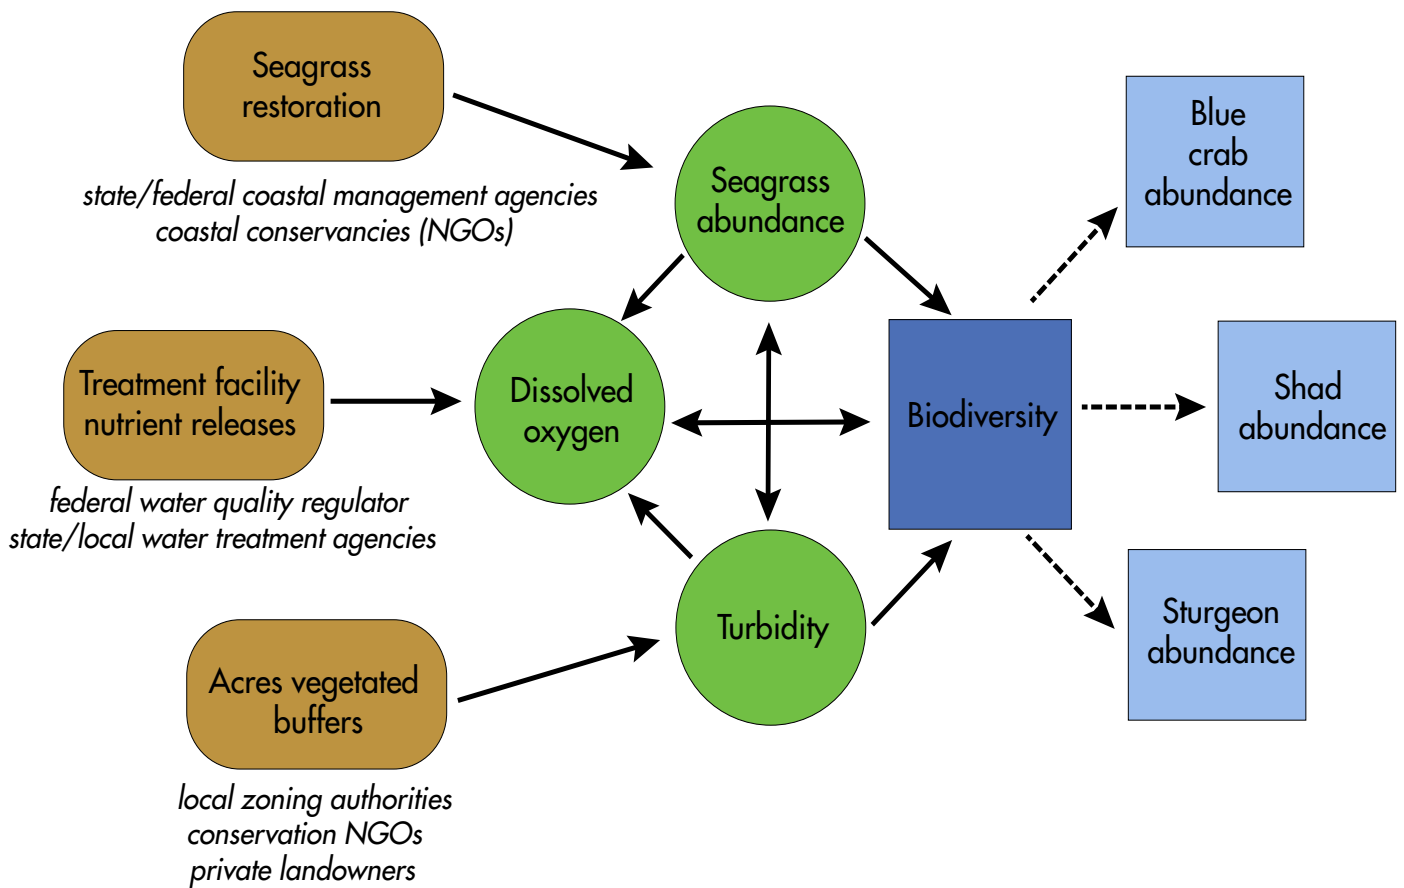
Seagrass restoration

state/federal coastal management agencies
coastal conservancies (NGOs)

Treatment facility nutrient releases

federal water quality regulator
state/local water treatment agencies

Acres vegetated buffers

local zoning authorities
conservation NGOs
private landowners

Seagrass abundance

Dissolved oxygen

Turbidity

Biodiversity

Blue crab abundance

Shad abundance

Sturgeon abundance